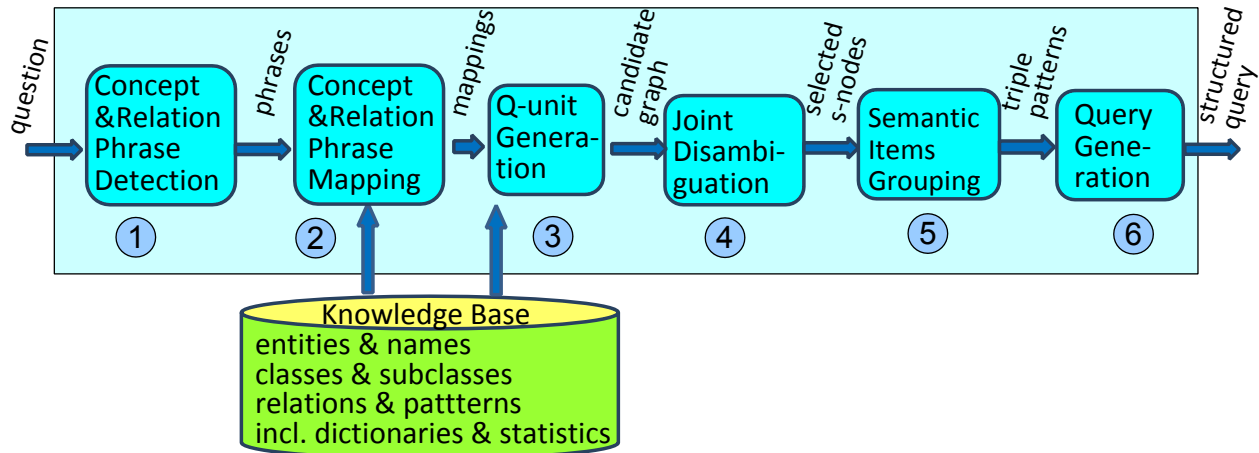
question

Concept &Relation Phrase Detection

1

phrases

Concept &Relation Phrase Mapping

2

mappings

Q-unit Generation

3

candidate graph

Joint Disambiguation

4

selected s-nodes

Semantic Items Grouping

5

triple patterns

Query Generation

6

structured query

Knowledge Base
entities & names
classes & subclasses
relations & pattterns
incl. dictionaries & statistics